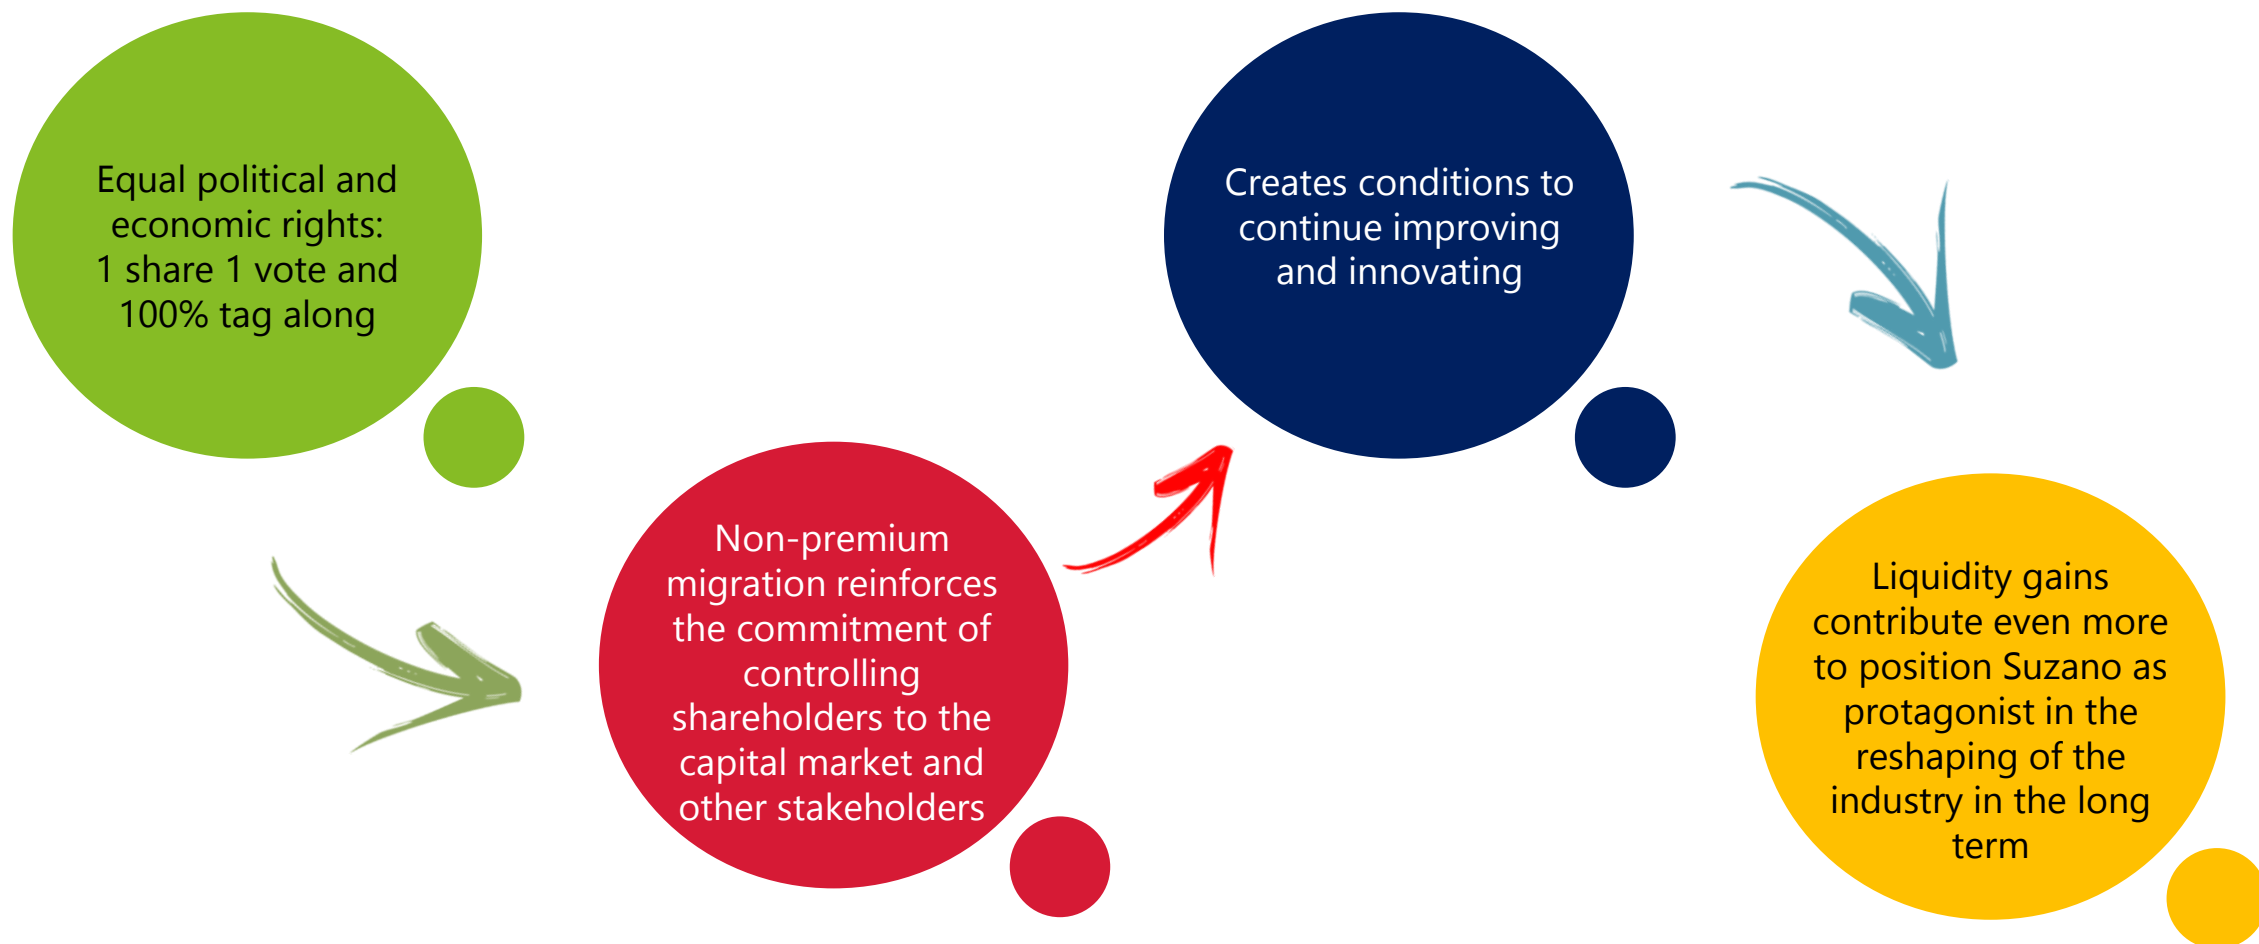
Equal political and economic rights: 1 share 1 vote and 100% tag along

Non-premium migration reinforces the commitment of controlling shareholders to the capital market and other stakeholders

Creates conditions to continue improving and innovating

Liquidity gains contribute even more to position Suzano as protagonist in the reshaping of the industry in the long term